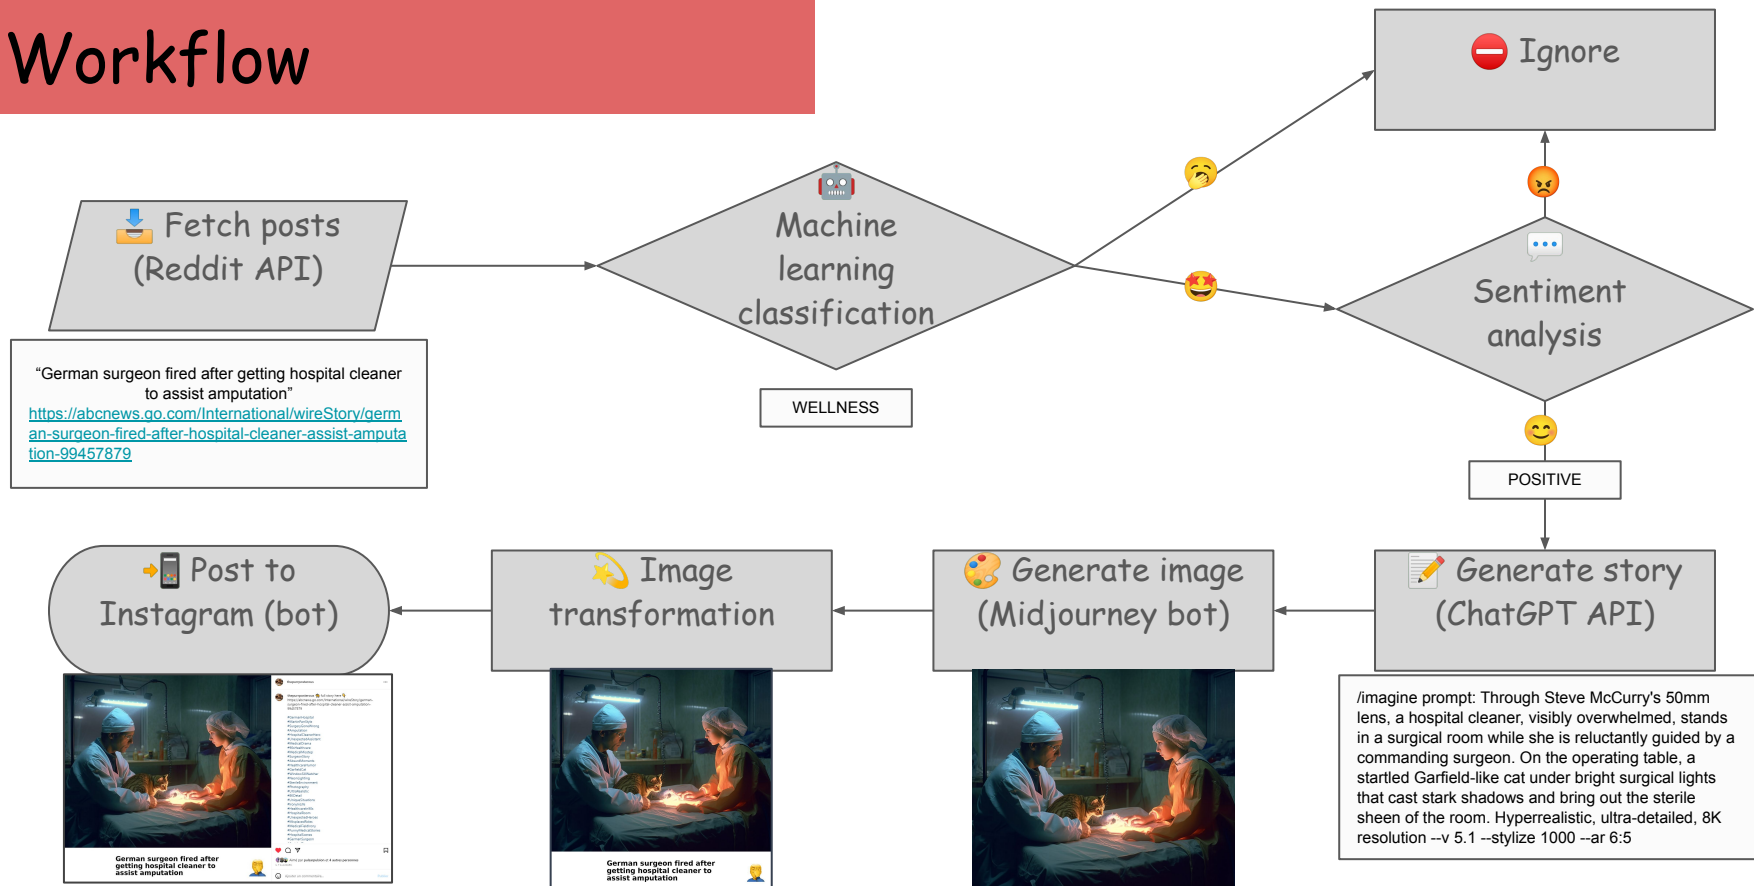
Workflow

Fetch posts (Reddit API)

"German surgeon fired after getting hospital cleaner to assist amputation"
https://abcnews.go.com/International/wireStory/german-surgeon-fired-after-hospital-cleaner-assist-amputation-99457879

Machine learning classification

WELLNESS

Ignore

Sentiment analysis

POSITIVE

Generate story (ChatGPT API)

/imagine prompt: Through Steve McCurry's 50mm lens, a hospital cleaner, visibly overwhelmed, stands in a surgical room while she is reluctantly guided by a commanding surgeon. On the operating table, a startled Garfield-like cat under bright surgical lights that cast stark shadows and bring out the sterile sheen of the room. Hyperrealistic, ultra-detailed, 8K resolution --v 5.1 --stylize 1000 --ar 6:5

Generate image (Midjourney bot)

Image transformation

Post to Instagram (bot)

German surgeon fired after getting hospital cleaner to assist amputation

German surgeon fired after getting hospital cleaner to assist amputation